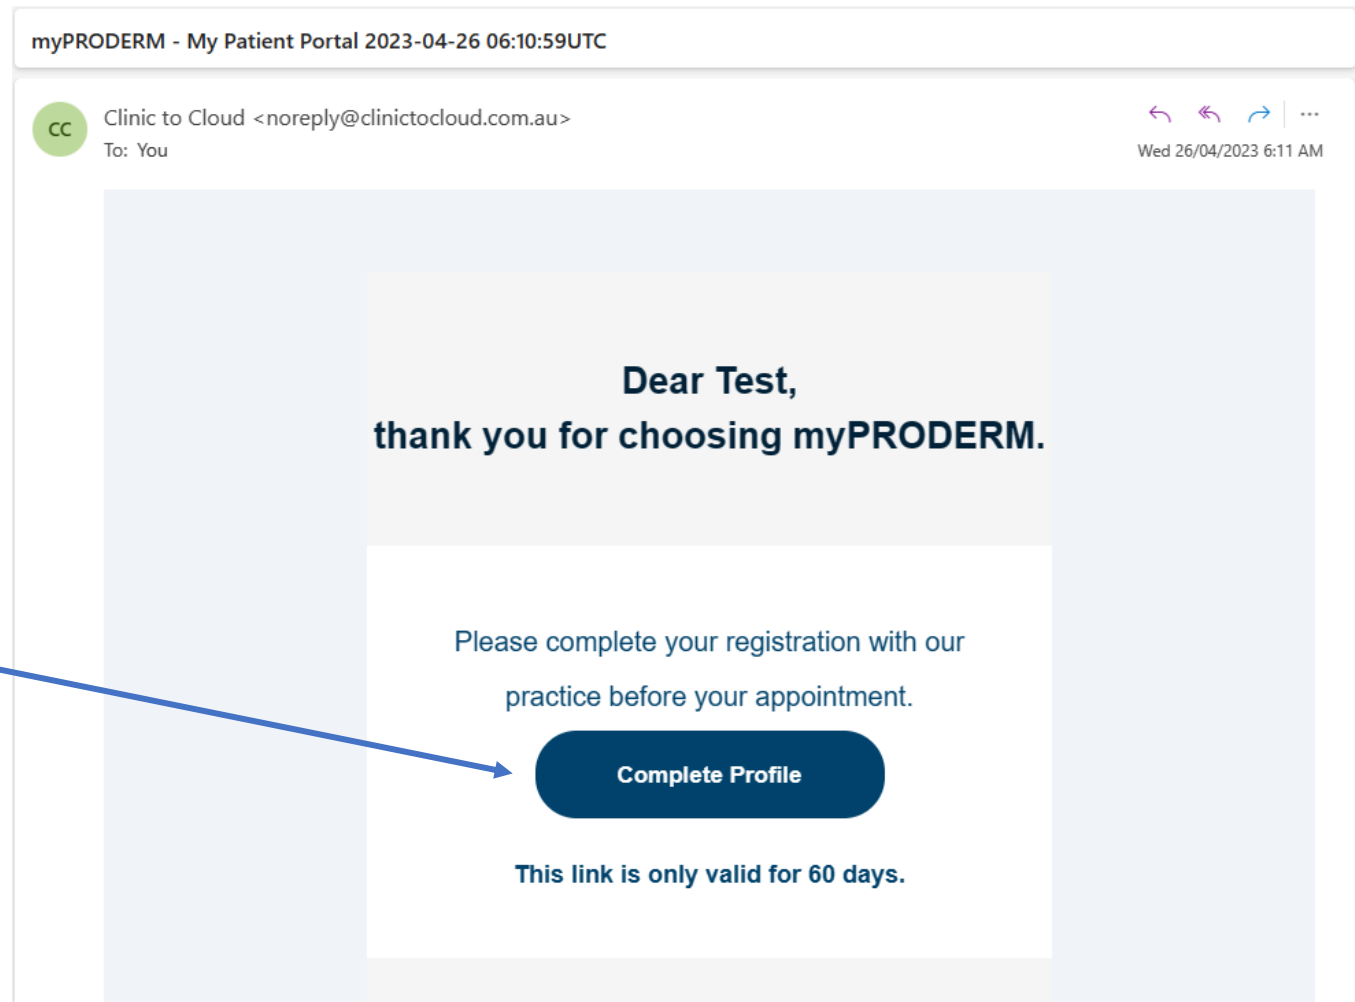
myPRODERM - My Patient Portal 2023-04-26 06:10:59UTC

CC

Clinic to Cloud <noreply@clinictocloud.com.au>
To: You

Wed 26/04/2023 6:11 AM

Dear Test,
thank you for choosing myPRODERM.

Please complete your registration with our practice before your appointment.

Complete Profile

This link is only valid for 60 days.